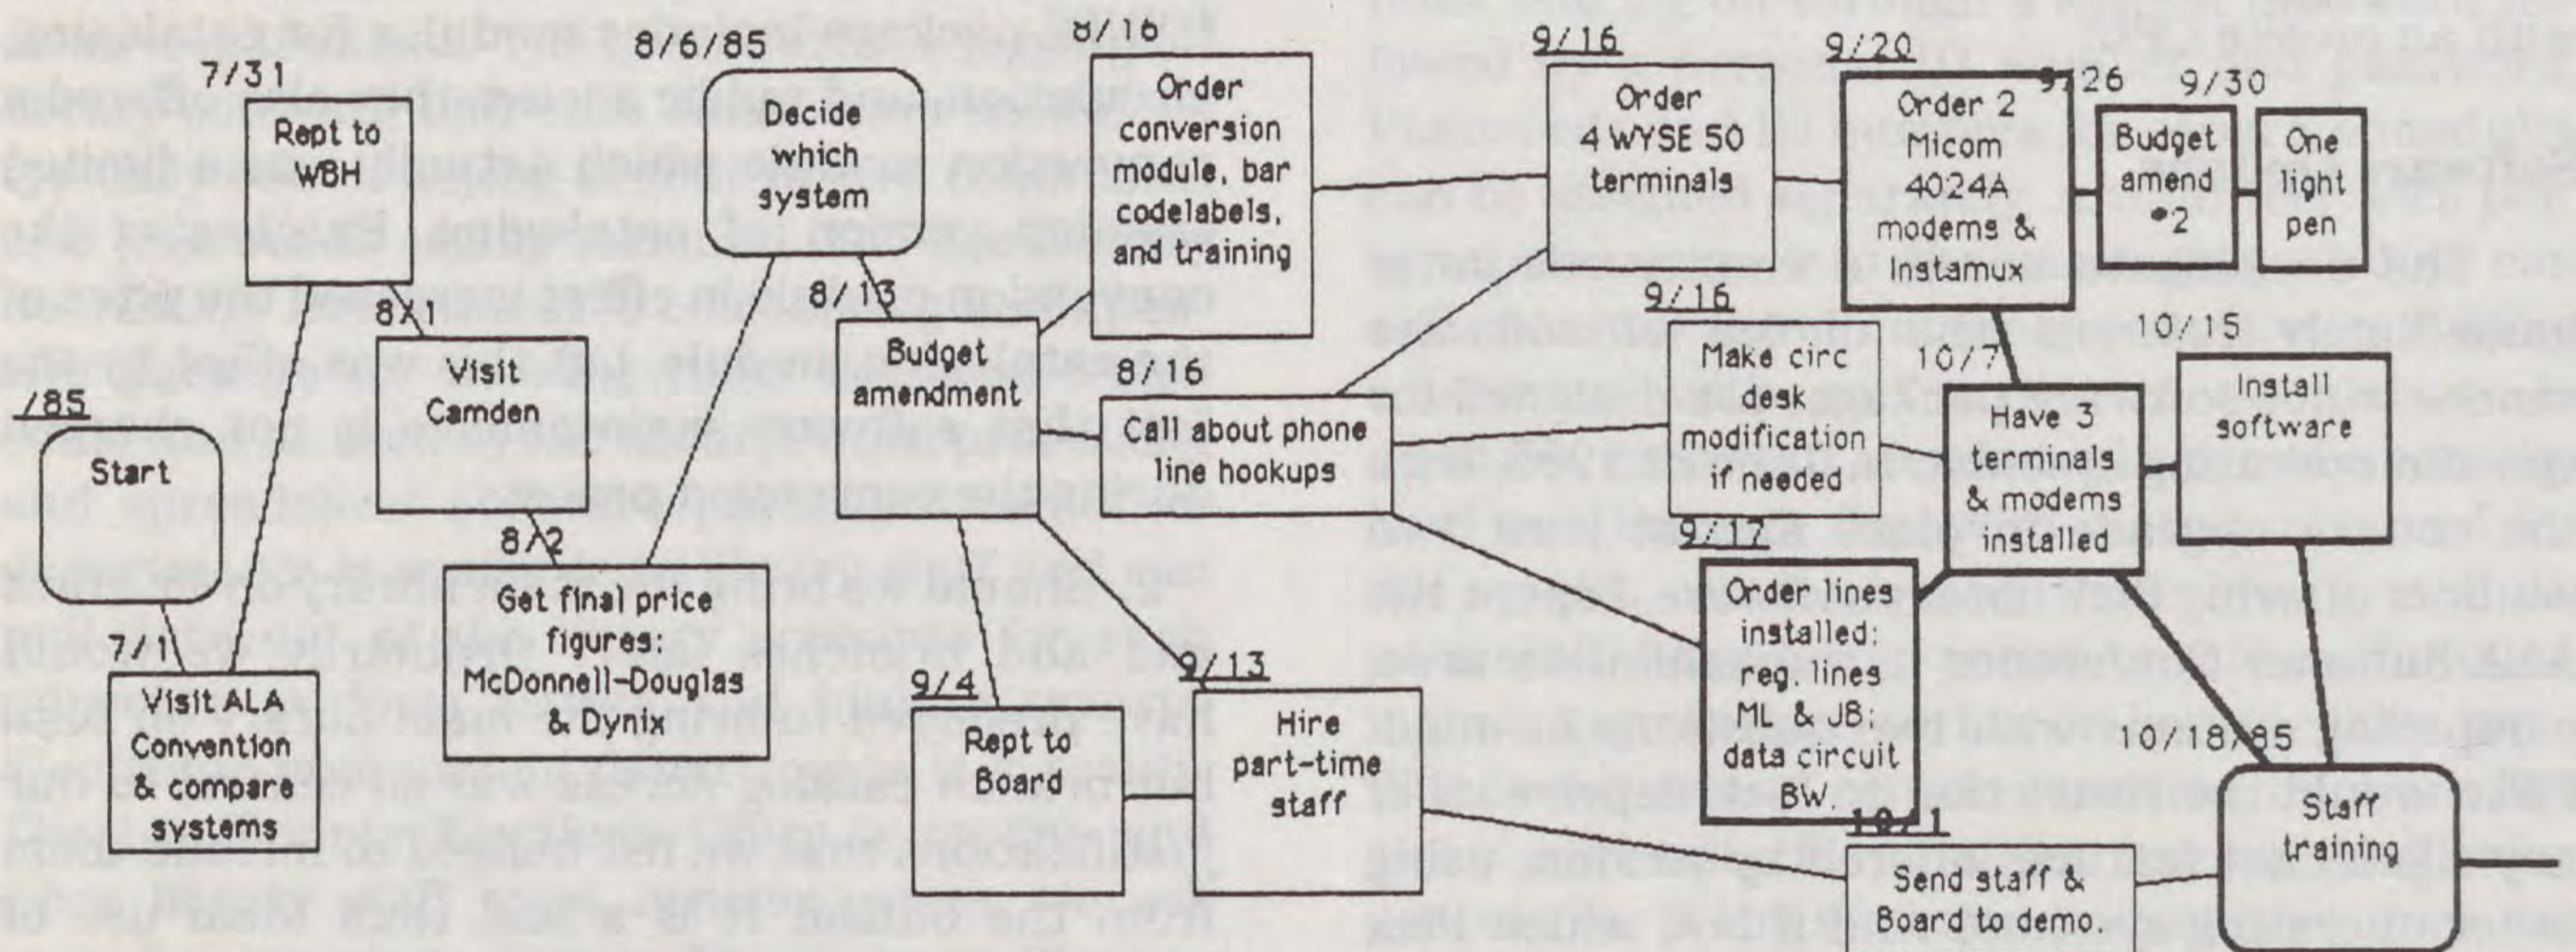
/85
Start

7/1
Visit ALA Convention & compare systems

7/31
Rept to WBH

8/1
Visit Camden

8/2
Get final price figures: McDonnell-Douglas & Dynix

8/6/85
Decide which system

8/13
Budget amendment

8/16
Order conversion module, bar codelabels, and training

8/16
Call about phone line hookups

9/4
Rept to Board

9/13
Hire part-time staff

9/16
Order 4 WYSE 50 terminals

9/16
Make circ desk modification if needed

9/17
Order lines installed: reg. lines ML & JB; data circuit BW.

9/20
Order 2 Micom 4024A modems & Instamux

9/26
Budget amend #2

9/30
One light pen

10/7
Have 3 terminals & modems installed

10/15
Install software

10/1
Send staff & Board to demo.

10/18/85
Staff training